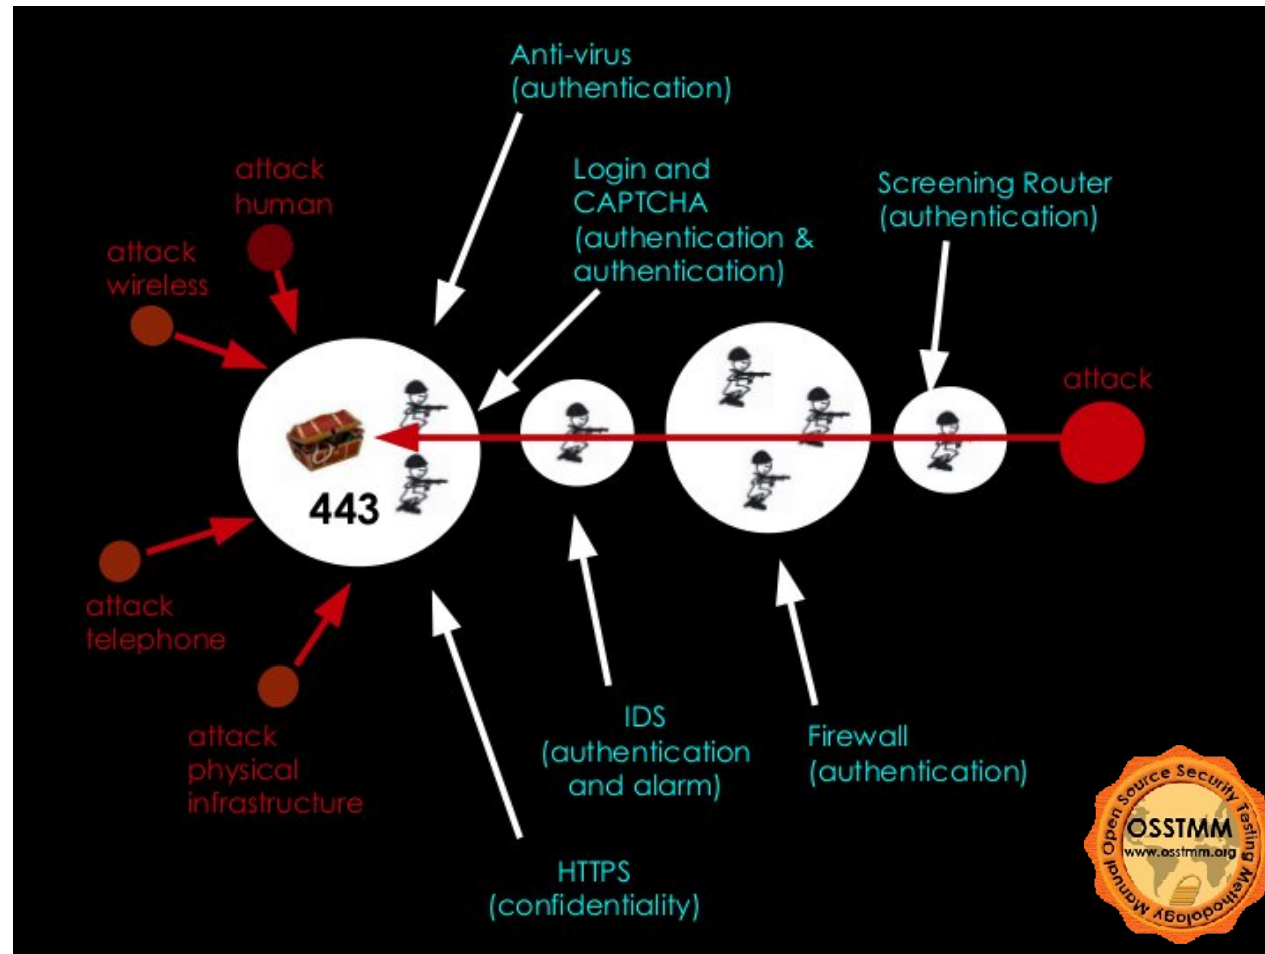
Anti-virus (authentication)

Login and CAPTCHA (authentication & authentication)

Screening Router (authentication)

attack human

attack wireless

attack

443

attack telephone

attack physical infrastructure

IDS (authentication and alarm)

Firewall (authentication)

HTTPS (confidentiality)

Open Source Security Testing Methodology Manual
OSSTMM
www.osstmm.org